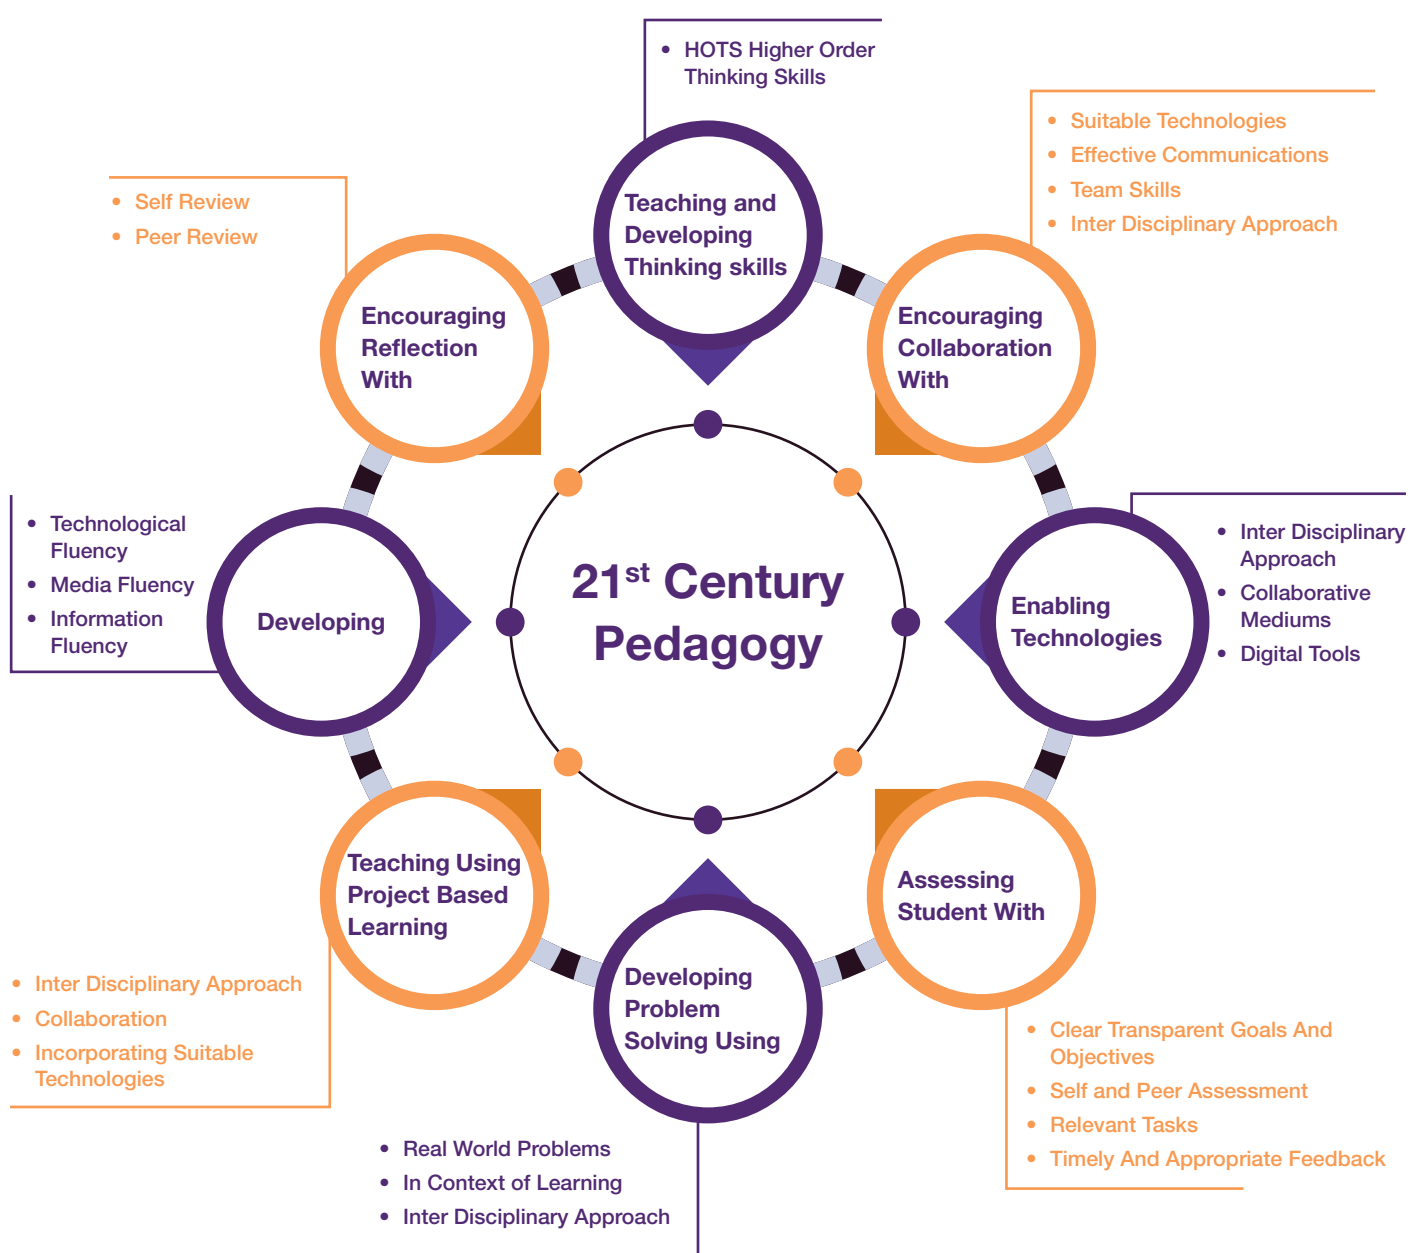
- HOTS Higher Order Thinking Skills

Teaching and Developing Thinking skills

- Suitable Technologies
- Effective Communications
- Team Skills
- Inter Disciplinary Approach

Encouraging Collaboration With

- Self Review
- Peer Review

Encouraging Reflection With

21$^{st}$ Century Pedagogy

- Technological Fluency
- Media Fluency
- Information Fluency

Developing

Enabling Technologies

- Inter Disciplinary Approach
- Collaborative Mediums
- Digital Tools

Teaching Using Project Based Learning

- Inter Disciplinary Approach
- Collaboration
- Incorporating Suitable Technologies

Developing Problem Solving Using

- Real World Problems
- In Context of Learning
- Inter Disciplinary Approach

Assessing Student With

- Clear Transparent Goals And Objectives
- Self and Peer Assessment
- Relevant Tasks
- Timely And Appropriate Feedback